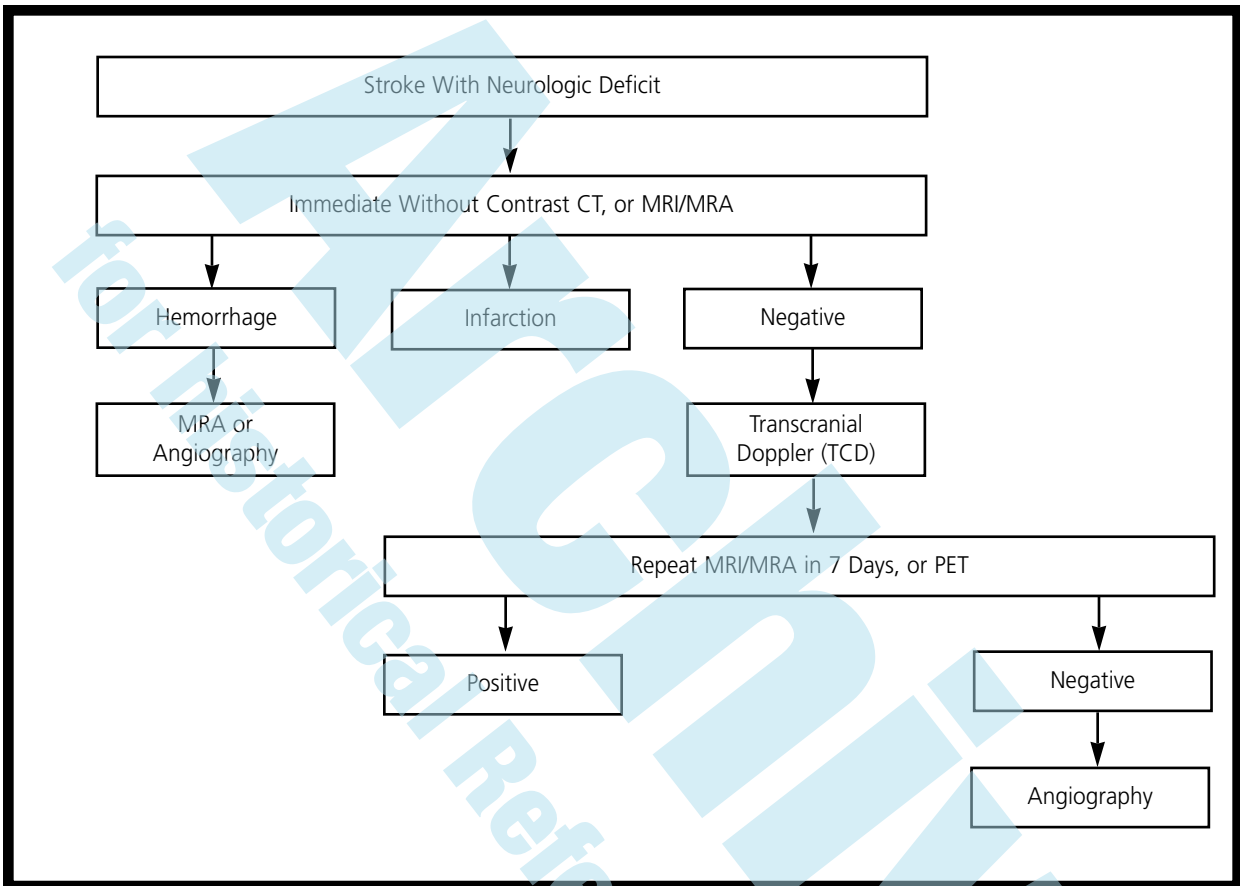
Stroke With Neurologic Deficit

Immediate Without Contrast CT, or MRI/MRA

Hemorrhage

Infarction

Negative

MRA or Angiography

Transcranial Doppler (TCD)

Repeat MRI/MRA in 7 Days, or PET

Positive

Negative

Angiography

ARCHIVE

for historical Ref